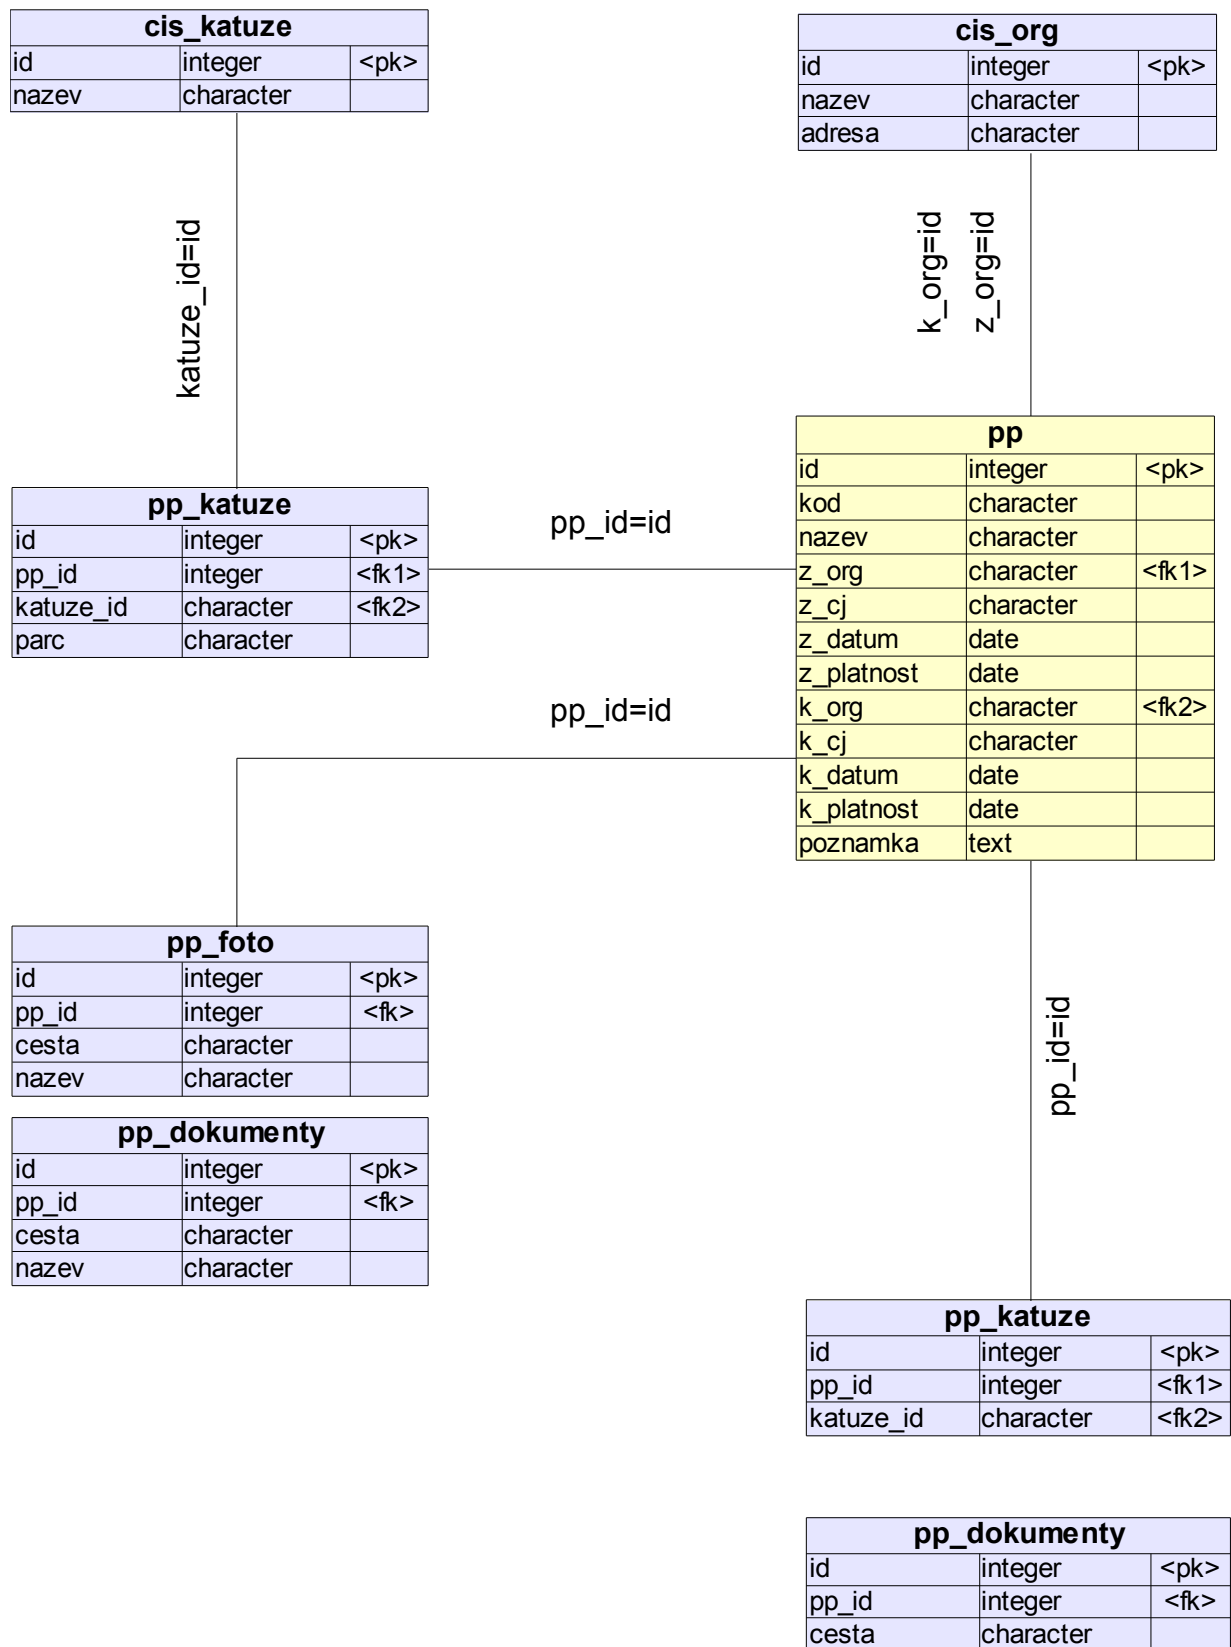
| cis_katuze | | |
|---|---|---|
| id | integer | <pk> |
| nazev | character | |

katuze_id=id

| cis_org | | |
|---|---|---|
| id | integer | <pk> |
| nazev | character | |
| adresa | character | |

k_org=id

z_org=id

| pp_katuze | | |
|---|---|---|
| id | integer | <pk> |
| pp_id | integer | <fk1> |
| katuze_id | character | <fk2> |
| parc | character | |

pp_id=id

| pp | | |
|---|---|---|
| id | integer | <pk> |
| kod | character | |
| nazev | character | |
| z_org | character | <fk1> |
| z_cj | character | |
| z_datum | date | |
| z_platnost | date | |
| k_org | character | <fk2> |
| k_cj | character | |
| k_datum | date | |
| k_platnost | date | |
| poznamka | text | |

pp_id=id

| pp_foto | | |
|---|---|---|
| id | integer | <pk> |
| pp_id | integer | <fk> |
| cesta | character | |
| nazev | character | |

| pp_dokumenty | | |
|---|---|---|
| id | integer | <pk> |
| pp_id | integer | <fk> |
| cesta | character | |
| nazev | character | |

pp_id=id

| pp_katuze | | |
|---|---|---|
| id | integer | <pk> |
| pp_id | integer | <fk1> |
| katuze_id | character | <fk2> |

| pp_dokumenty | | |
|---|---|---|
| id | integer | <pk> |
| pp_id | integer | <fk> |
| cesta | character | |